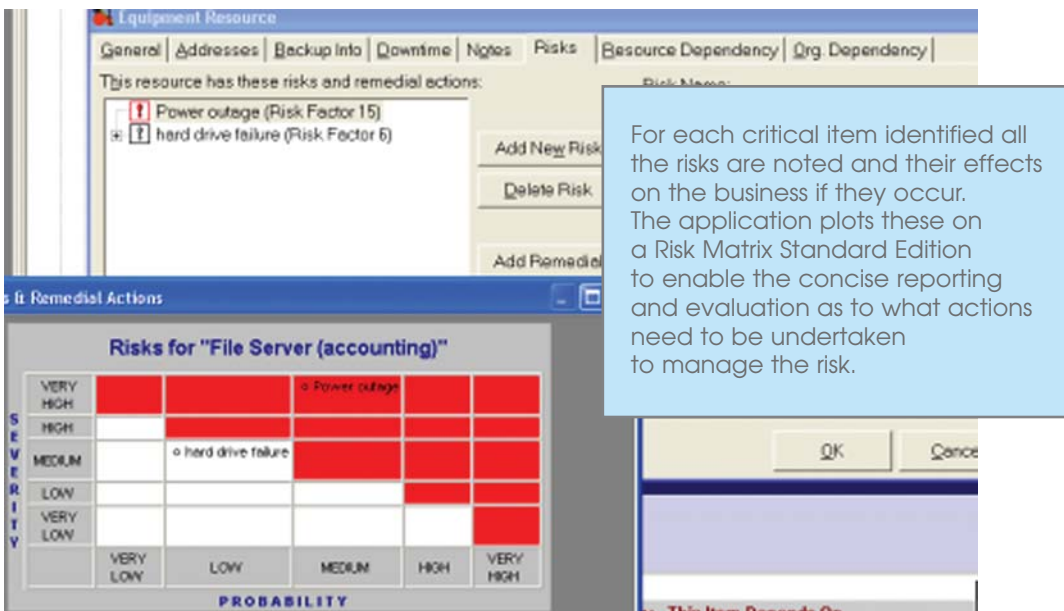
Equipment Resource

General | Addresses | Backup Info | Downtime | Notes | Risks | Resource Dependency | Org. Dependency

This resource has these risks and remedial actions:

Risk Name:

Power outage (Risk Factor 15)
hard drive failure (Risk Factor 6)

Add New Risk

Delete Risk

Add Remedial

For each critical item identified all the risks are noted and their effects on the business if they occur. The application plots these on a Risk Matrix Standard Edition to enable the concise reporting and evaluation as to what actions need to be undertaken to manage the risk.

s & Remedial Actions

Risks for "File Server (accounting)"

| SEVERITY | | | | | |
|---|---|---|---|---|---|
| VERY HIGH | | | o Power outage | | |
| HIGH | | | | | |
| MEDIUM | | o hard drive failure | | | |
| LOW | | | | | |
| VERY LOW | | | | | |
| | VERY LOW | LOW | MEDIUM | HIGH | VERY HIGH |

PROBABILITY

OK

Cance

This Item Depends On